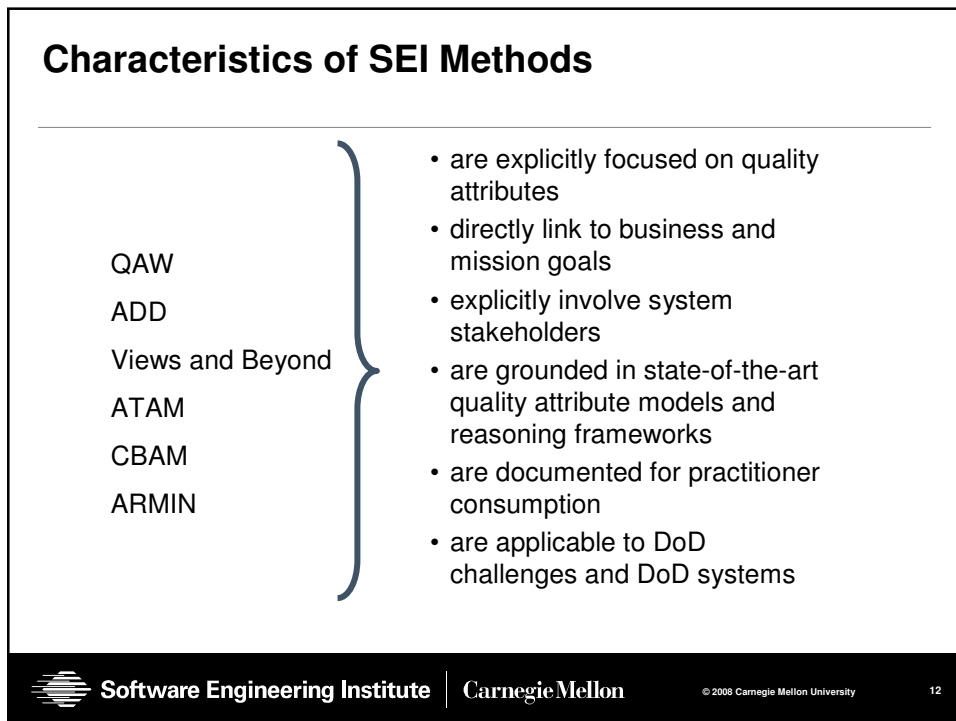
Characteristics of SEI Methods

QAW

ADD

Views and Beyond

ATAM

CBAM

ARMIN

• are explicitly focused on quality attributes
• directly link to business and mission goals
• explicitly involve system stakeholders
• are grounded in state-of-the-art quality attribute models and reasoning frameworks
• are documented for practitioner consumption
• are applicable to DoD challenges and DoD systems

Software Engineering Institute | Carnegie Mellon © 2008 Carnegie Mellon University 12